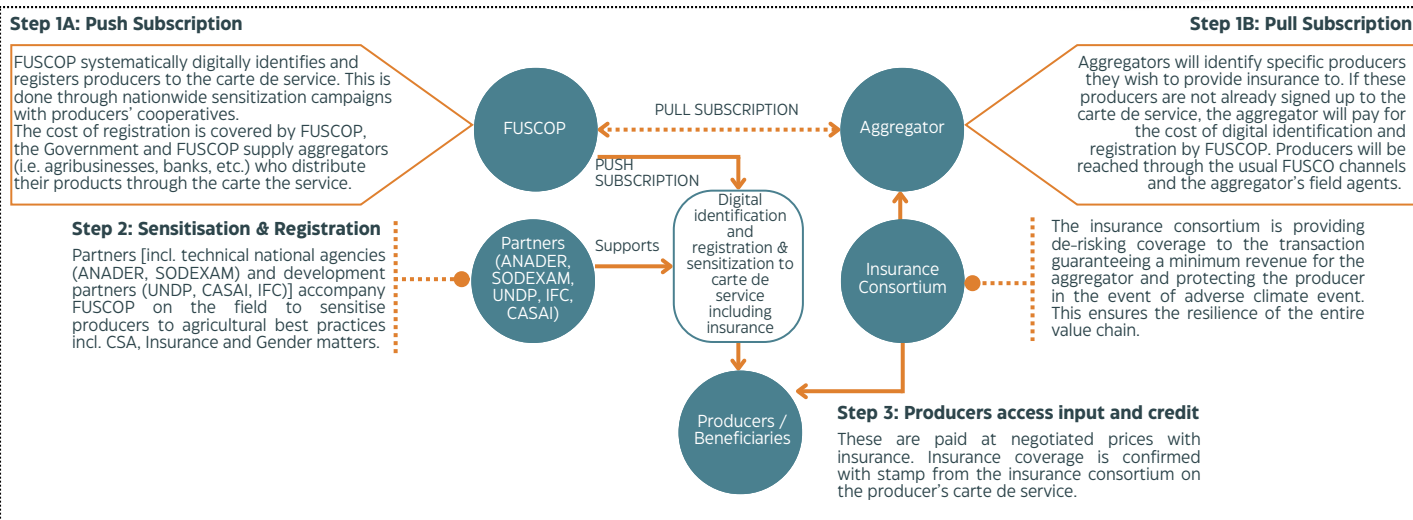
Step 1A: Push Subscription

Step 1B: Pull Subscription

FUSCOP systematically digitally identifies and registers producers to the carte de service. This is done through nationwide sensitization campaigns with producers' cooperatives.
The cost of registration is covered by FUSCOP, the Government and FUSCOP supply aggregators (i.e. agribusinesses, banks, etc.) who distribute their products through the carte the service.

Aggregators will identify specific producers they wish to provide insurance to. If these producers are not already signed up to the carte de service, the aggregator will pay for the cost of digital identification and registration by FUSCOP. Producers will be reached through the usual FUSCO channels and the aggregator's field agents.

FUSCOP

PULL SUBSCRIPTION

Aggregator

PUSH SUBSCRIPTION

Step 2: Sensitisation & Registration

Partners [incl. technical national agencies (ANADER, SODEXAM) and development partners (UNDP, CASAI, IFC)] accompany FUSCOP on the field to sensitise producers to agricultural best practices incl. CSA, Insurance and Gender matters.

Partners (ANADER, SODEXAM, UNDP, IFC, CASAI)

Supports

Digital identification and registration & sensitization to carte de service including insurance

Insurance Consortium

The insurance consortium is providing de-risking coverage to the transaction guaranteeing a minimum revenue for the aggregator and protecting the producer in the event of adverse climate event. This ensures the resilience of the entire value chain.

Producers / Beneficiaries

Step 3: Producers access input and credit

These are paid at negotiated prices with insurance. Insurance coverage is confirmed with stamp from the insurance consortium on the producer's carte de service.